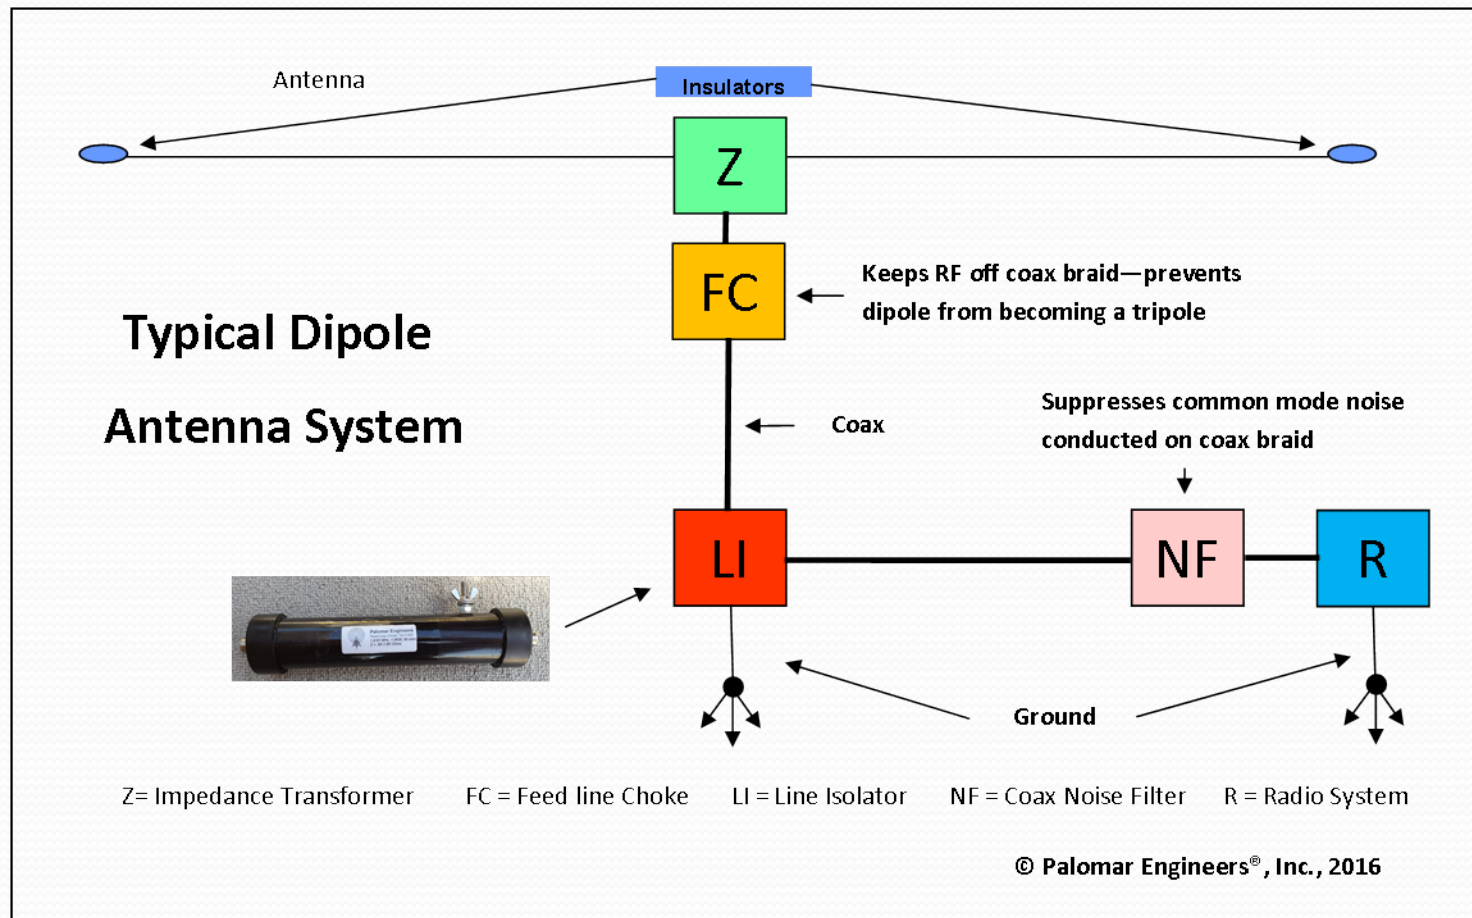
Antenna

Insulators

Z

FC

Keeps RF off coax braid—prevents dipole from becoming a tripole

Typical Dipole

Antenna System

Coax

Suppresses common mode noise conducted on coax braid

LI

NF

R

Ground

Z= Impedance Transformer    FC = Feed line Choke    LI = Line Isolator    NF = Coax Noise Filter    R = Radio System

© Palomar Engineers®, Inc., 2016